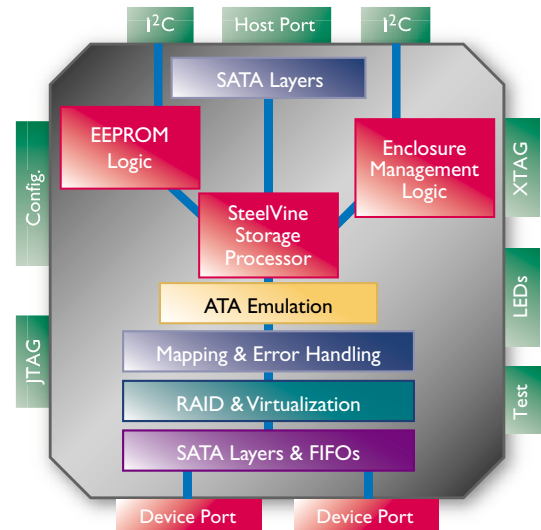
$I^2C$

Host Port

$I^2C$

SATA Layers

EEPROM Logic

Enclosure Management Logic

Config.

XTAG

SteelVine Storage Processor

ATA Emulation

LEDs

JTAG

Mapping & Error Handling

RAID & Virtualization

Test

SATA Layers & FIFOs

Device Port

Device Port